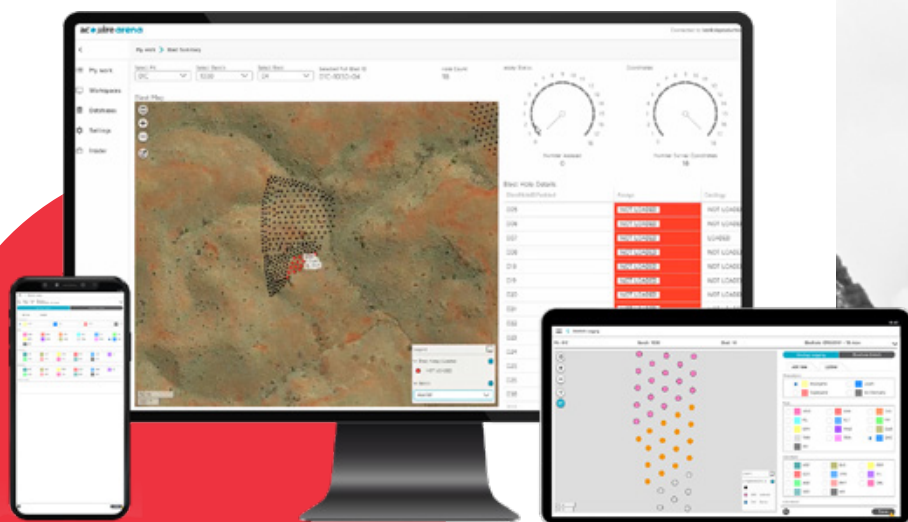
acquire arena

My work > Blast Summary

My work
Workspaces
Database
Settings
Inbox

Select Pit
Select Bench
Select Blast
Selected Pit Blast ID
Hole Count
16

Blast Map

Holes Status
Coordinates

Blast Hole Details

NOT LOADED
NOT LOADED
NOT LOADED
NOT LOADED
NOT LOADED
NOT LOADED
NOT LOADED
NOT LOADED

LOADED

Legend
NOT LOADED